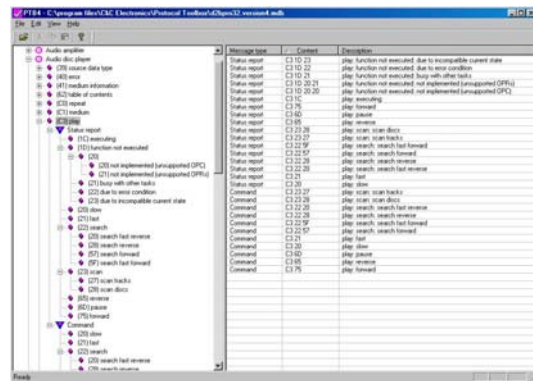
PT04 - C:\Program files\C&C Electronics\Protocol Toolbox\d2bprot32 version4.mdb

File Edit View Help

Audio amplifier
Audio disc player
(39) source data type
(40) error
(41) medium information
(62) table of contents
(C0) repeat
(C1) medium
(C3) play
Status report
(1C) executing
(1D) function not executed
(20)
(20) not implemented (unsupported OPC)
(20) not implemented (unsupported OPRs)
(21) busy with other tasks
(22) due to error condition
(23) due to incompatible current state
(20) slow
(21) fast
(22) search
(20) search fast reverse
(28) search reverse
(57) search forward
(5F) search fast forward
(23) scan
(27) scan tracks
(28) scan discs
(65) reverse
(6D) pause
(75) forward
Command
(20) slow
(21) fast
(22) search
(20) search fast reverse
(28) search reverse

| Message type | Content | Description |
|---|---|---|
| Status report | C3 1D 23 | play: function not executed: due to incompatible current state |
| Status report | C3 1D 22 | play: function not executed: due to error condition |
| Status report | C3 1D 21 | play: function not executed: busy with other tasks |
| Status report | C3 1D 20 21 | play: function not executed: not implemented (unsupported OPRs) |
| Status report | C3 1D 20 20 | play: function not executed: not implemented (unsupported OPC) |
| Status report | C3 1C | play: executing |
| Status report | C3 75 | play: forward |
| Status report | C3 6D | play: pause |
| Status report | C3 65 | play: reverse |
| Status report | C3 23 28 | play: scan: scan discs |
| Status report | C3 23 27 | play: scan: scan tracks |
| Status report | C3 22 5F | play: search: search fast forward |
| Status report | C3 22 57 | play: search: search forward |
| Status report | C3 22 28 | play: search: search reverse |
| Status report | C3 22 20 | play: search: search fast reverse |
| Status report | C3 21 | play: fast |
| Status report | C3 20 | play: slow |
| Command | C3 23 27 | play: scan: scan tracks |
| Command | C3 23 28 | play: scan: scan discs |
| Command | C3 22 20 | play: search: search fast reverse |
| Command | C3 22 28 | play: search: search reverse |
| Command | C3 22 5F | play: search: search fast forward |
| Command | C3 22 57 | play: search: search forward |
| Command | C3 21 | play: fast |
| Command | C3 20 | play: slow |
| Command | C3 6D | play: pause |
| Command | C3 65 | play: reverse |
| Command | C3 75 | play: forward |

Ready